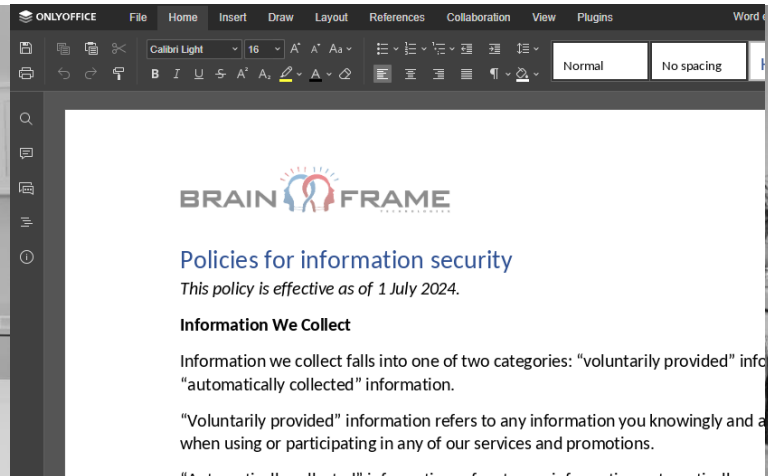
ONLYOFFICE File Home Insert Draw Layout References Collaboration View Plugins Word c

Calibri Light 16

Normal No spacing

BRAIN FRAME
TECHNOLOGIES

Policies for information security

*This policy is effective as of 1 July 2024.*

**Information We Collect**

Information we collect falls into one of two categories: “voluntarily provided” info “automatically collected” information.

“Voluntarily provided” information refers to any information you knowingly and a when using or participating in any of our services and promotions.

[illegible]